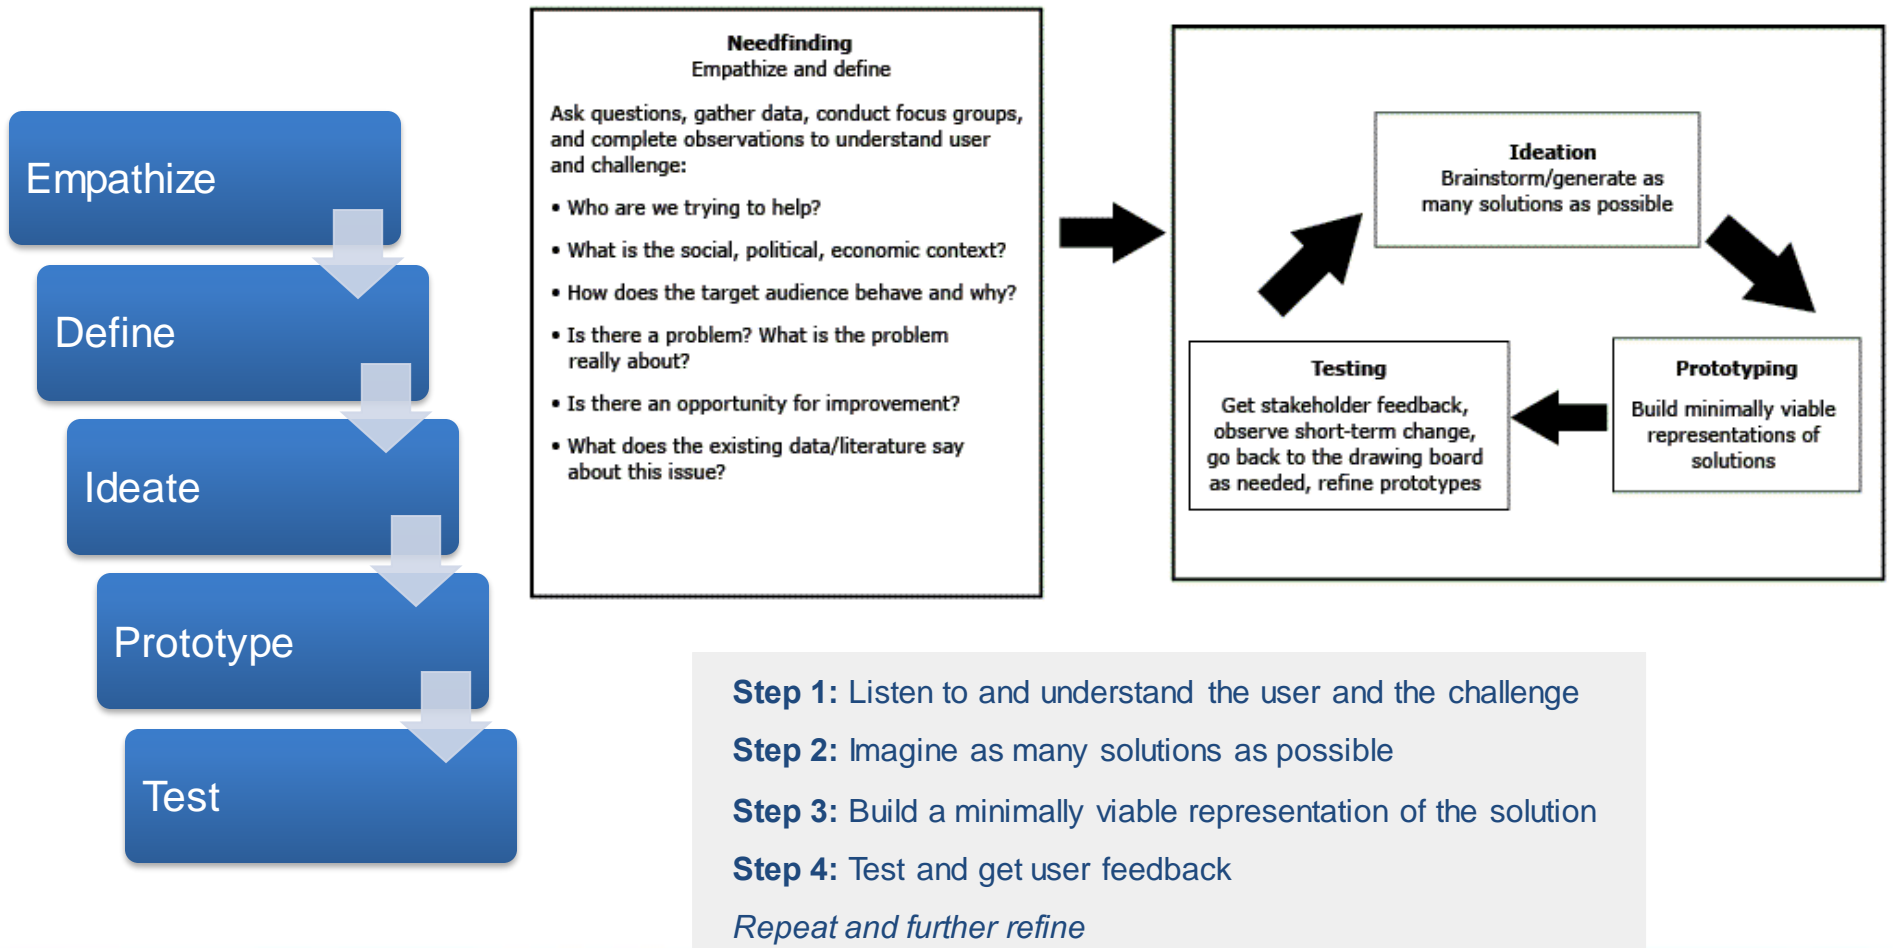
Empathize

Define

Ideate

Prototype

Test

**Needfinding**
Empathize and define

Ask questions, gather data, conduct focus groups, and complete observations to understand user and challenge:

• Who are we trying to help?

• What is the social, political, economic context?

• How does the target audience behave and why?

• Is there a problem? What is the problem really about?

• Is there an opportunity for improvement?

• What does the existing data/literature say about this issue?

**Ideation**
Brainstorm/generate as many solutions as possible

**Prototyping**
Build minimally viable representations of solutions

**Testing**
Get stakeholder feedback, observe short-term change, go back to the drawing board as needed, refine prototypes

**Step 1:** Listen to and understand the user and the challenge

**Step 2:** Imagine as many solutions as possible

**Step 3:** Build a minimally viable representation of the solution

**Step 4:** Test and get user feedback

*Repeat and further refine*